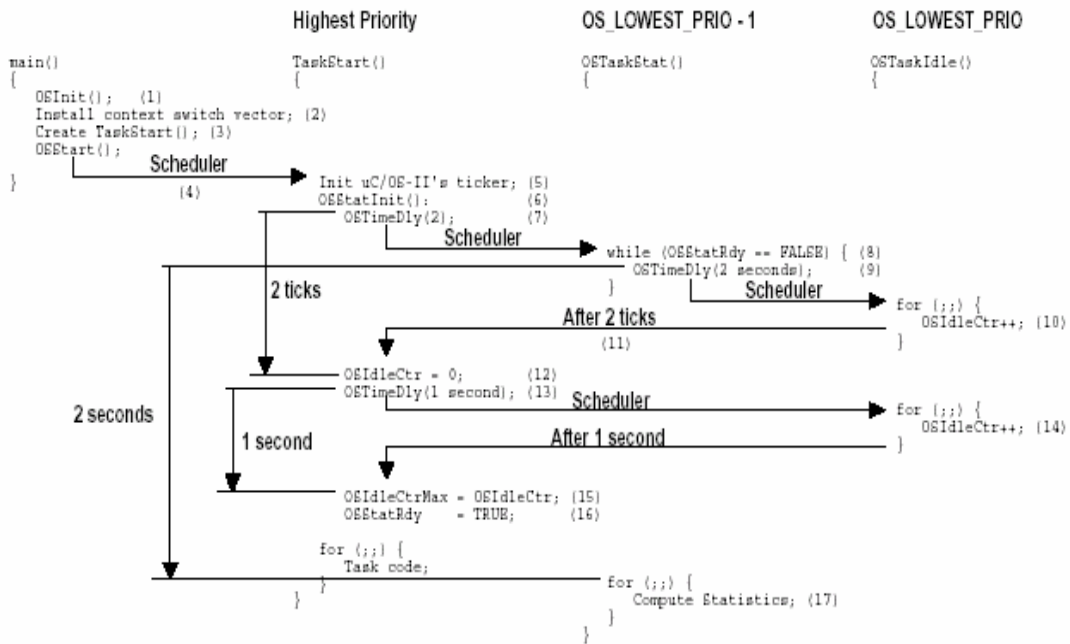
Highest Priority

OS_LOWEST_PRIO - 1

OS_LOWEST_PRIO

main()
{
OSInit(); (1)
Install context switch vector; (2)
Create TaskStart(); (3)
OSStart();
}

Scheduler
(4)

TaskStart()
{
Init uC/OS-II's ticker; (5)
OSStatInit(): (6)
OSTimeDly(2); (7)

Scheduler

OSTaskStat()
{
while (OSStatRdy == FALSE) { (8)
OSTimeDly(2 seconds); (9)
}

2 ticks

Scheduler

OSTaskIdle()
{
for (;;) {
OSIdleCtr++; (10)
}

After 2 ticks
(11)

OSIdleCtr = 0; (12)
OSTimeDly(1 second); (13)

2 seconds

Scheduler

for (;;) {
OSIdleCtr++; (14)
}

1 second

After 1 second

OSIdleCtrMax = OSIdleCtr; (15)
OSStatRdy = TRUE; (16)

for (;;) {
Task code;
}
}

for (;;) {
Compute Statistics; (17)
}
}